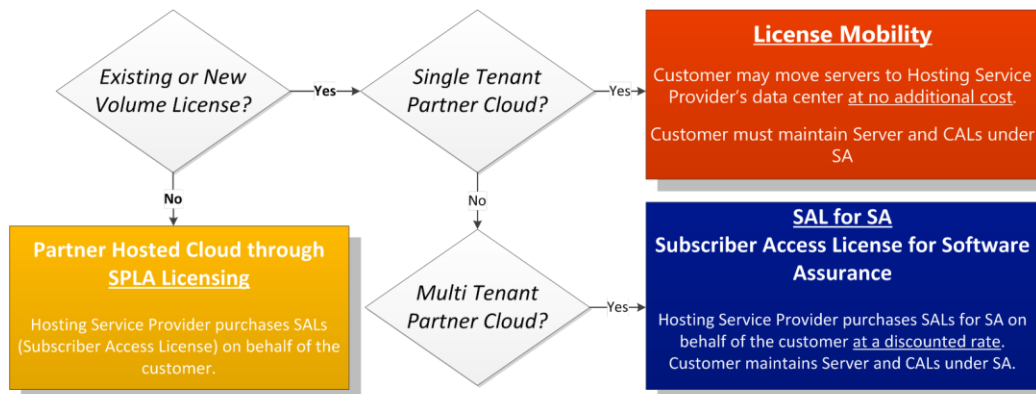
Existing or New Volume License?

Yes

Single Tenant Partner Cloud?

Yes

License Mobility

Customer may move servers to Hosting Service Provider's data center at no additional cost.

Customer must maintain Server and CALs under SA

No

No

Partner Hosted Cloud through SPLA Licensing

Hosting Service Provider purchases SALs (Subscriber Access License) on behalf of the customer.

Multi Tenant Partner Cloud?

Yes

SAL for SA
Subscriber Access License for Software Assurance

Hosting Service Provider purchases SALs for SA on behalf of the customer at a discounted rate. Customer maintains Server and CALs under SA.